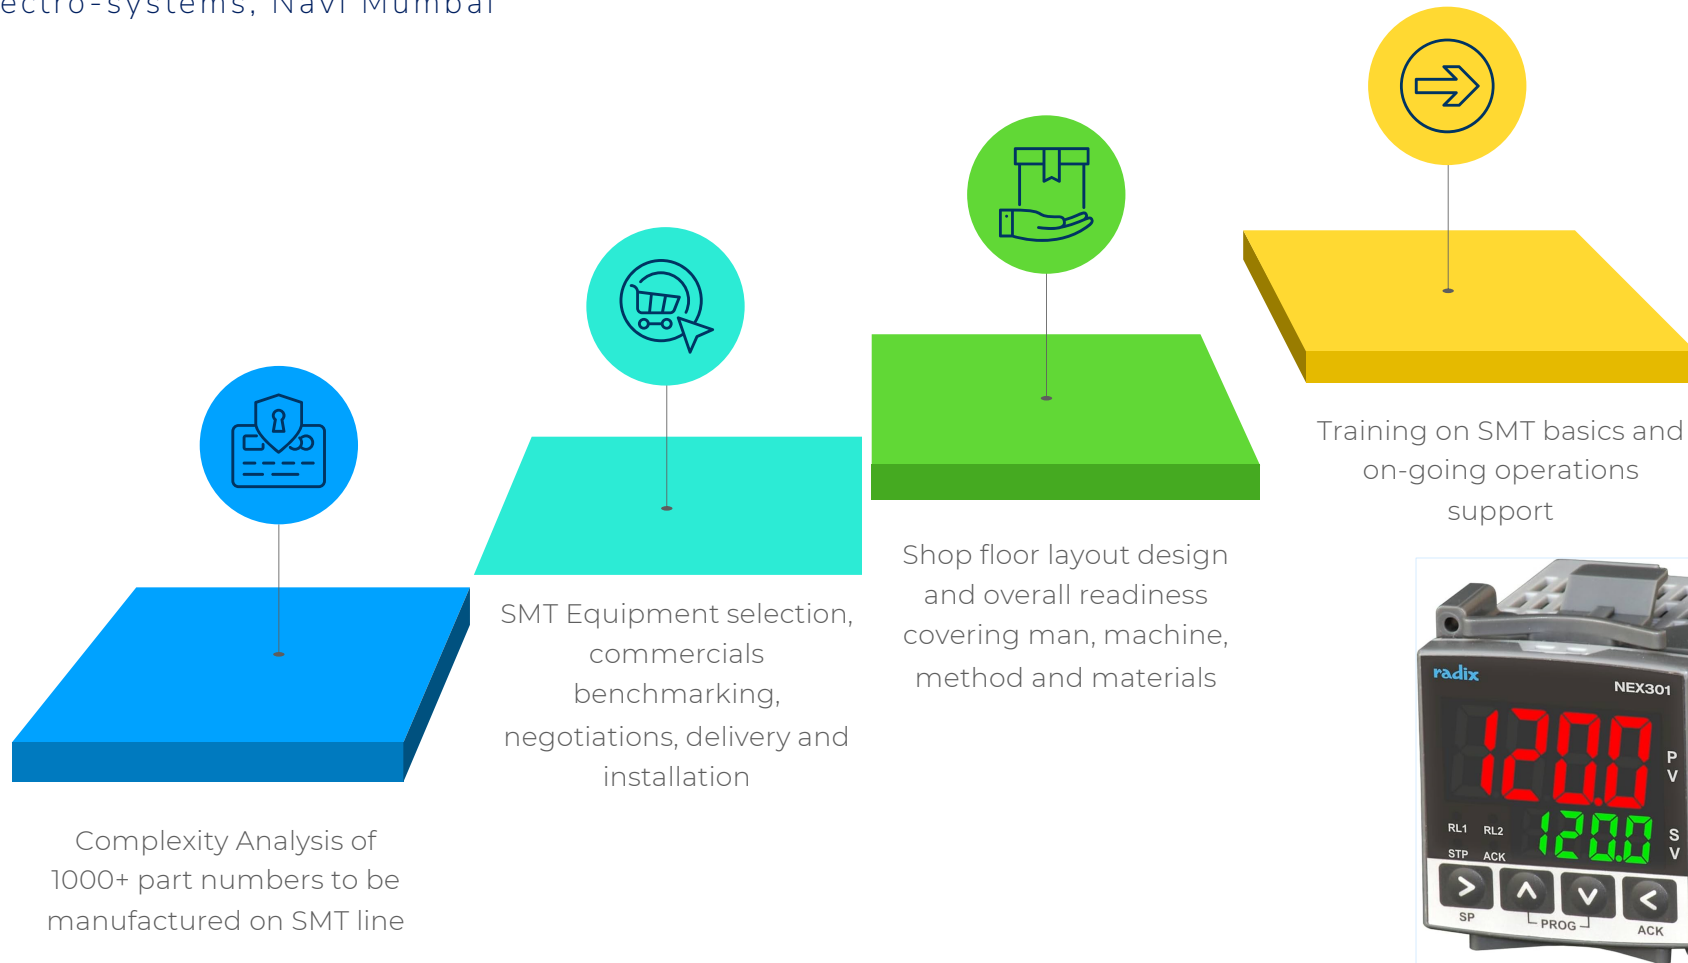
ectro-systems, Navi Mumbai

Training on SMT basics and on-going operations support

Shop floor layout design and overall readiness covering man, machine, method and materials

SMT Equipment selection, commercials benchmarking, negotiations, delivery and installation

Complexity Analysis of 1000+ part numbers to be manufactured on SMT line

radix
NEX301
120.0
P V
RL1 RL2
120.0
S V
STP ACK
SP
PROG
ACK